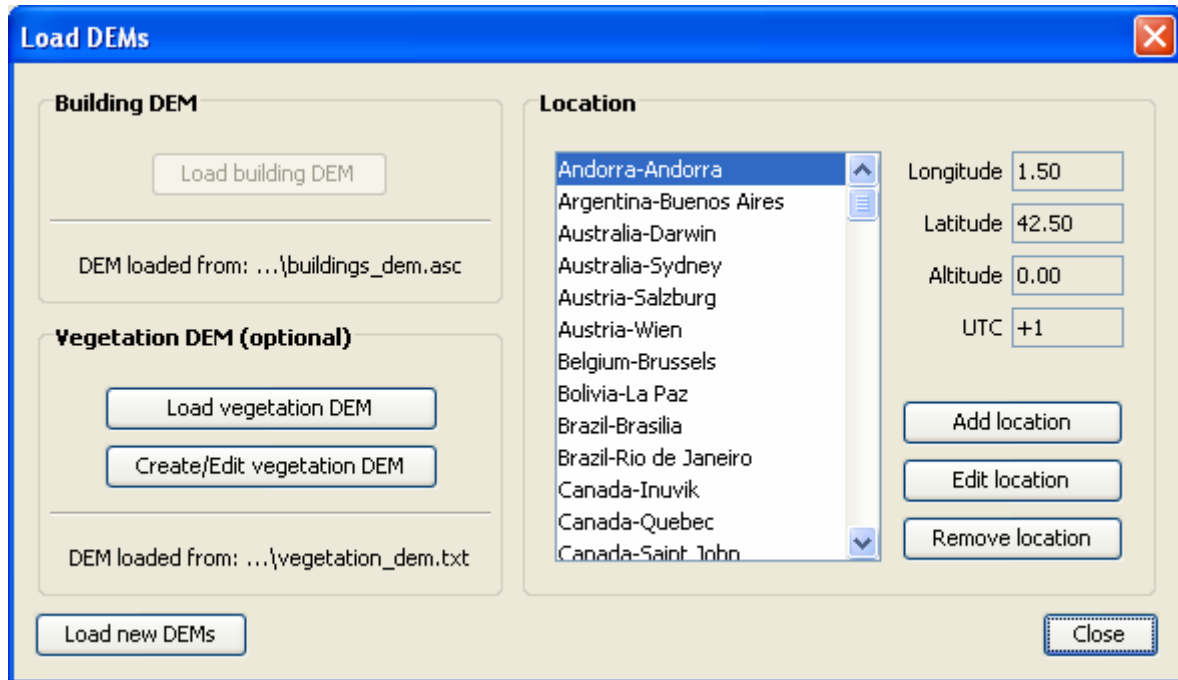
Load DEMs

Building DEM

Load building DEM

DEM loaded from: ...\buildings_dem.asc

Vegetation DEM (optional)

Load vegetation DEM

Create/Edit vegetation DEM

DEM loaded from: ...\vegetation_dem.txt

Location

Andorra-Andorra
Argentina-Buenos Aires
Australia-Darwin
Australia-Sydney
Austria-Salzburg
Austria-Wien
Belgium-Brussels
Bolivia-La Paz
Brazil-Brasilia
Brazil-Rio de Janeiro
Canada-Inuvik
Canada-Quebec
Canada-Saint John

Longitude 1.50

Latitude 42.50

Altitude 0.00

UTC +1

Add location

Edit location

Remove location

Load new DEMs

Close